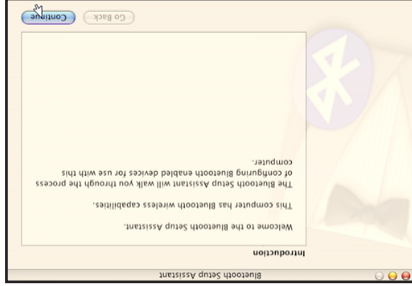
Bluetooth Setup Assistant

Introduction

Welcome to the Bluetooth Setup Assistant.

This computer has Bluetooth wireless capabilities.

The Bluetooth Setup Assistant will walk you through the process of configuring Bluetooth enabled devices for use with this computer.

Go Back

Continue